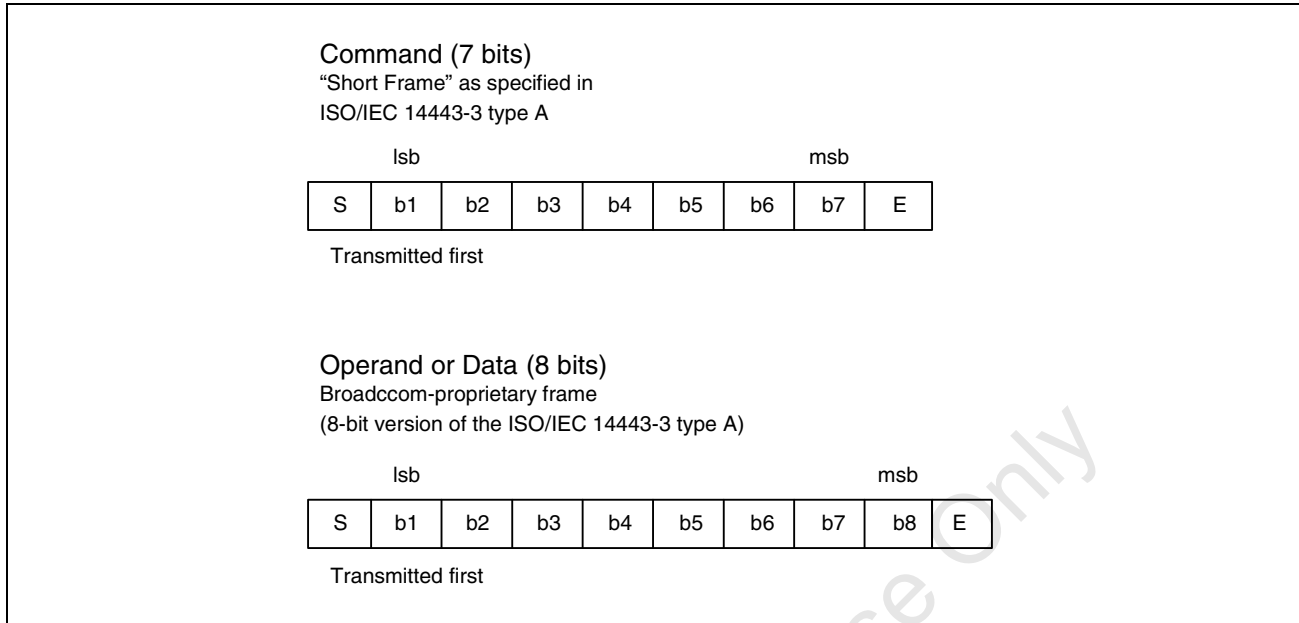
Command (7 bits)
“Short Frame” as specified in
ISO/IEC 14443-3 type A

lsb msb

| S | b1 | b2 | b3 | b4 | b5 | b6 | b7 | E |
|---|---|---|---|---|---|---|---|---|

Transmitted first

Operand or Data (8 bits)
Broadccom-proprietary frame
(8-bit version of the ISO/IEC 14443-3 type A)

lsb msb

| S | b1 | b2 | b3 | b4 | b5 | b6 | b7 | b8 | E |
|---|---|---|---|---|---|---|---|---|---|

Transmitted first

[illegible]ce Only